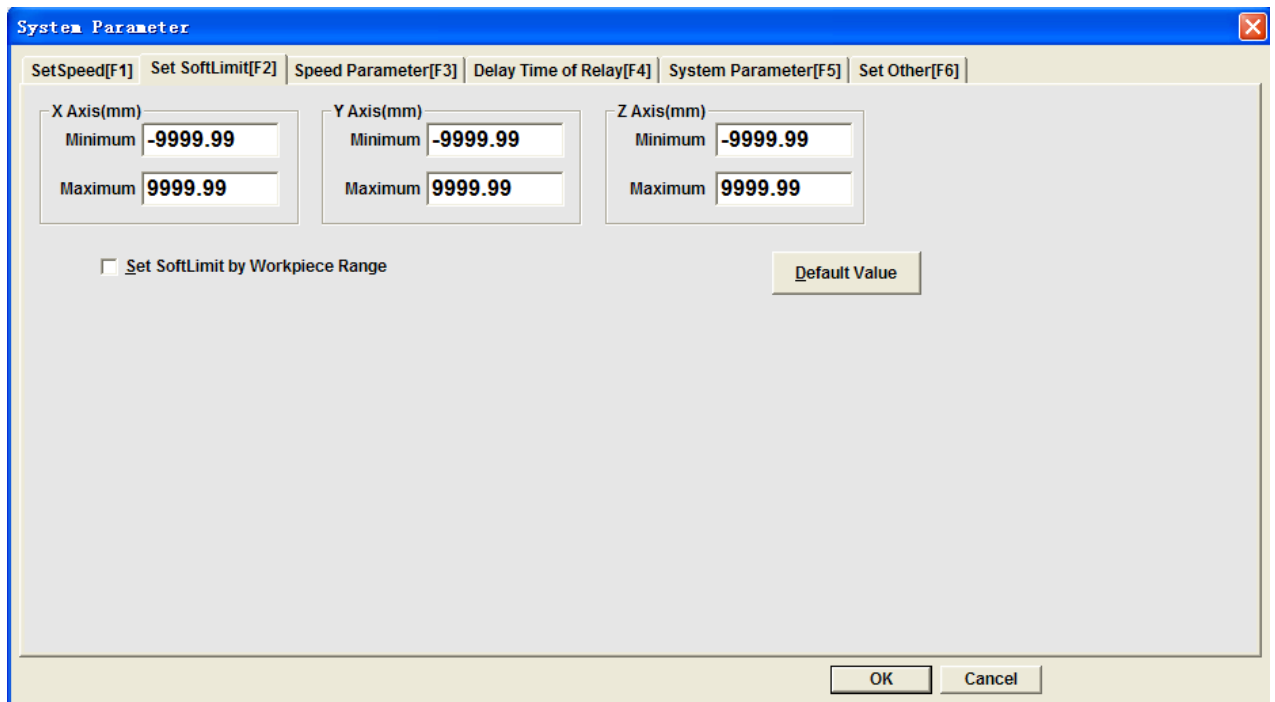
System Parameter

SetSpeed[F1] | Set SoftLimit[F2] | Speed Parameter[F3] | Delay Time of Relay[F4] | System Parameter[F5] | Set Other[F6]

X Axis(mm)
Minimum -9999.99
Maximum 9999.99

Y Axis(mm)
Minimum -9999.99
Maximum 9999.99

Z Axis(mm)
Minimum -9999.99
Maximum 9999.99

Set SoftLimit by Workpiece Range

Default Value

OK
Cancel